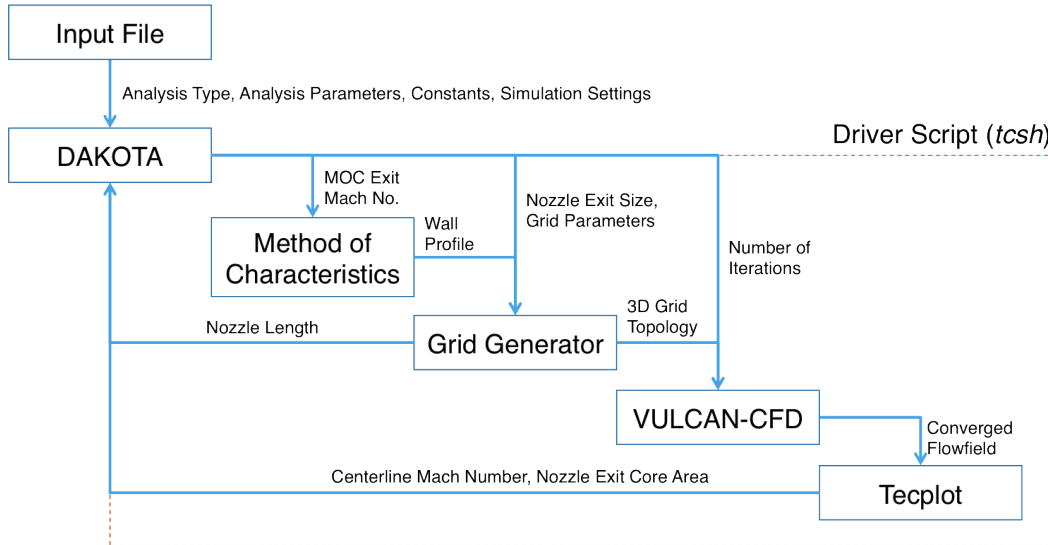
Input File

Analysis Type, Analysis Parameters, Constants, Simulation Settings

DAKOTA

Driver Script (*tcsh*)

MOC Exit Mach No.

Nozzle Exit Size, Grid Parameters

Method of Characteristics

Wall Profile

Number of Iterations

Nozzle Length

Grid Generator

3D Grid Topology

VULCAN-CFD

Converged Flowfield

Centerline Mach Number, Nozzle Exit Core Area

Tecplot